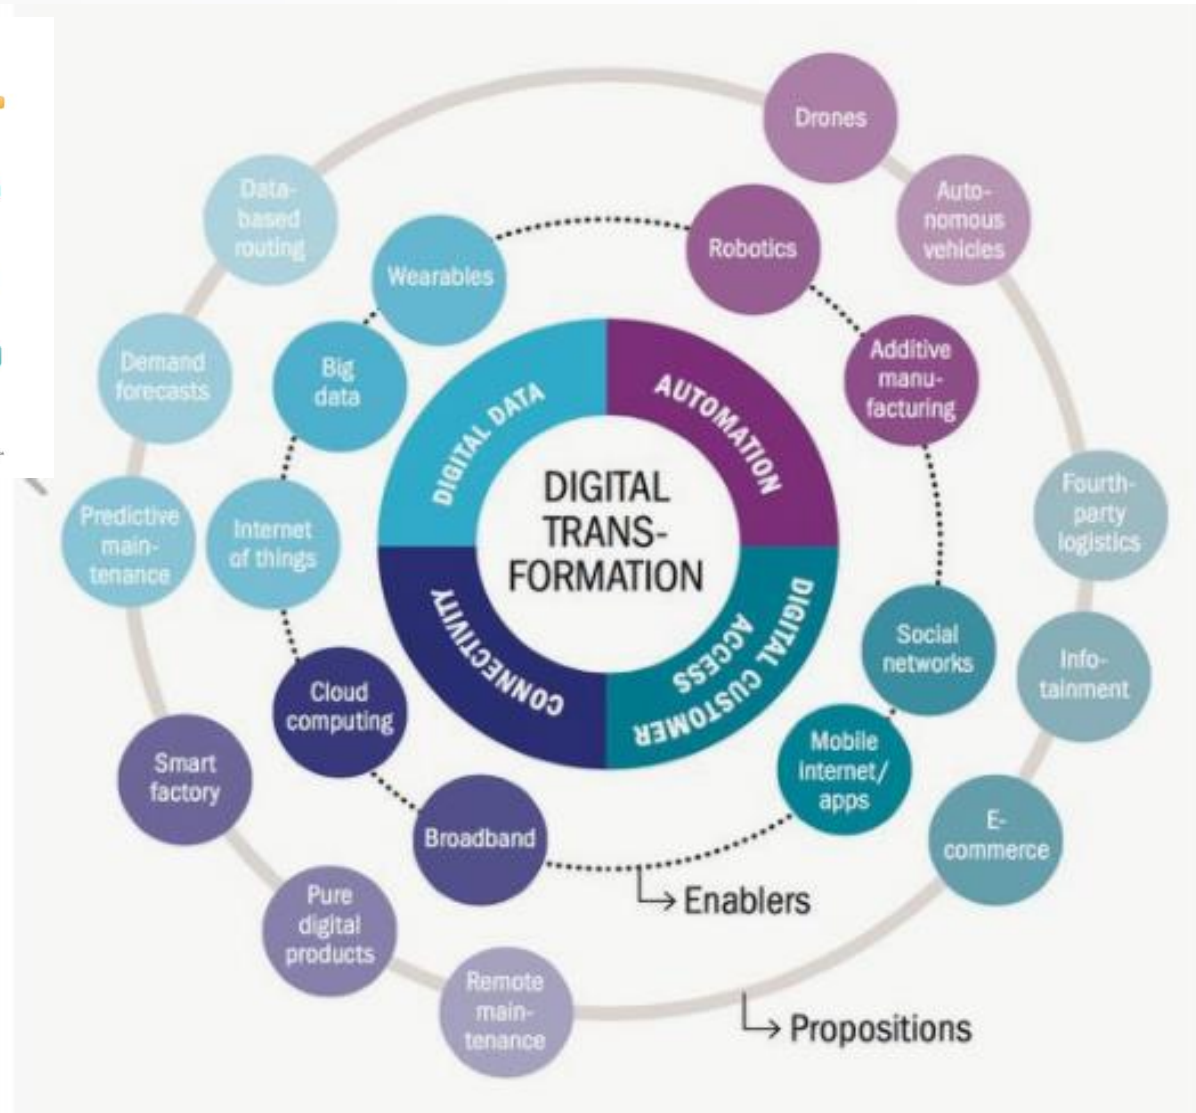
DIGITAL TRANSFORMATION

DIGITAL DATA

AUTOMATION

DIGITAL CUSTOMER ACCESS

CONNECTIVITY

Wearables

Big data

Internet of things

Cloud computing

Broadband

Mobile internet/ apps

Social networks

Additive manufacturing

Robotics

Enablers

Drones

Autonomous vehicles

Fourth-party logistics

Infotainment

E-commerce

Remote maintenance

Pure digital products

Smart factory

Predictive maintenance

Demand forecasts

Data-based routing

Propositions